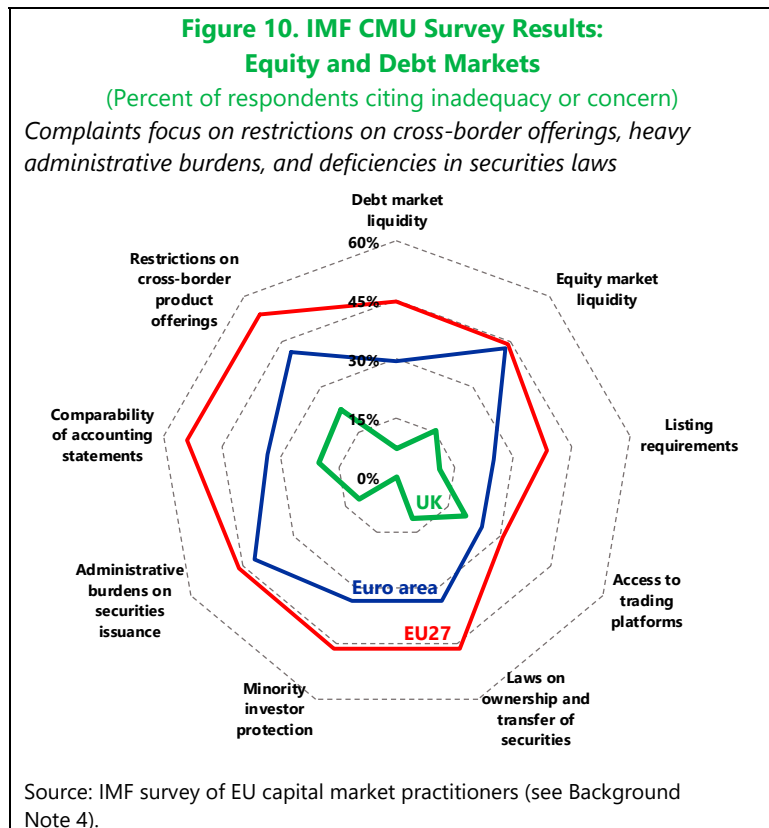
Figure 10. IMF CMU Survey Results: Equity and Debt Markets

(Percent of respondents citing inadequacy or concern)

Complaints focus on restrictions on cross-border offerings, heavy administrative burdens, and deficiencies in securities laws

Debt market liquidity

60%

45%

30%

15%

0%

Equity market liquidity

Listing requirements

Access to trading platforms

Laws on ownership and transfer of securities

Minority investor protection

Administrative burdens on securities issuance

Comparability of accounting statements

Restrictions on cross-border product offerings

UK

Euro area

EU27

Source: IMF survey of EU capital market practitioners (see Background Note 4).